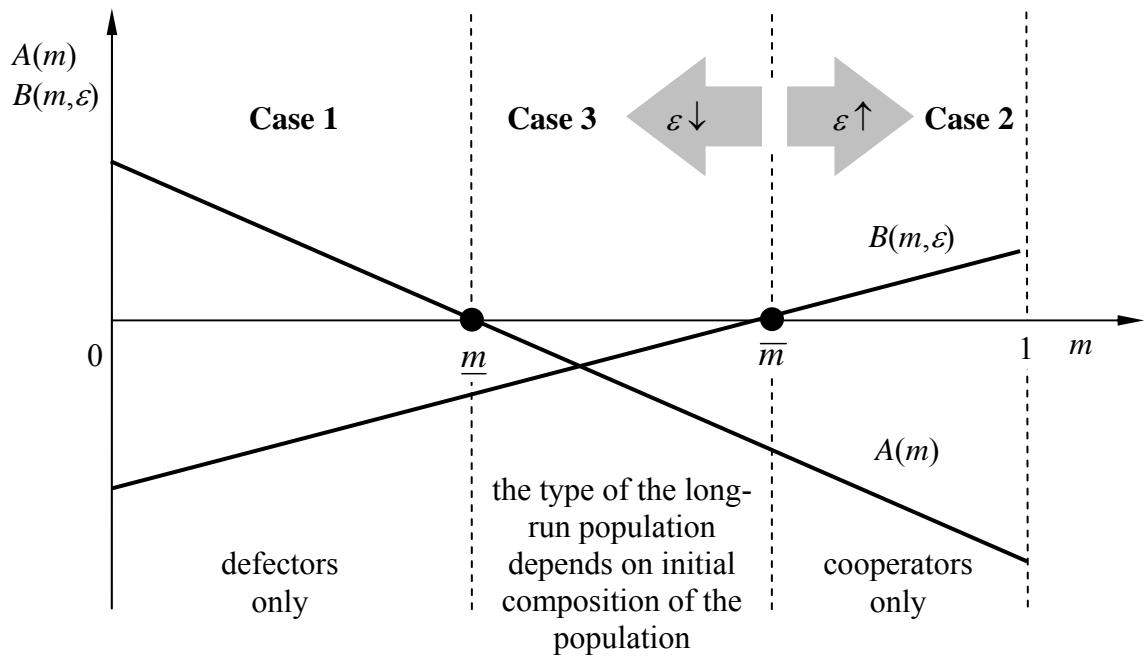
$A(m)$
$B(m,\varepsilon)$

**Case 1**

**Case 3**

$\varepsilon\downarrow$

$\varepsilon\uparrow$

**Case 2**

$B(m,\varepsilon)$

0

$\underline{m}$

$\overline{m}$

1

$m$

$A(m)$

defectors only

the type of the long-run population depends on initial composition of the population

cooperators only